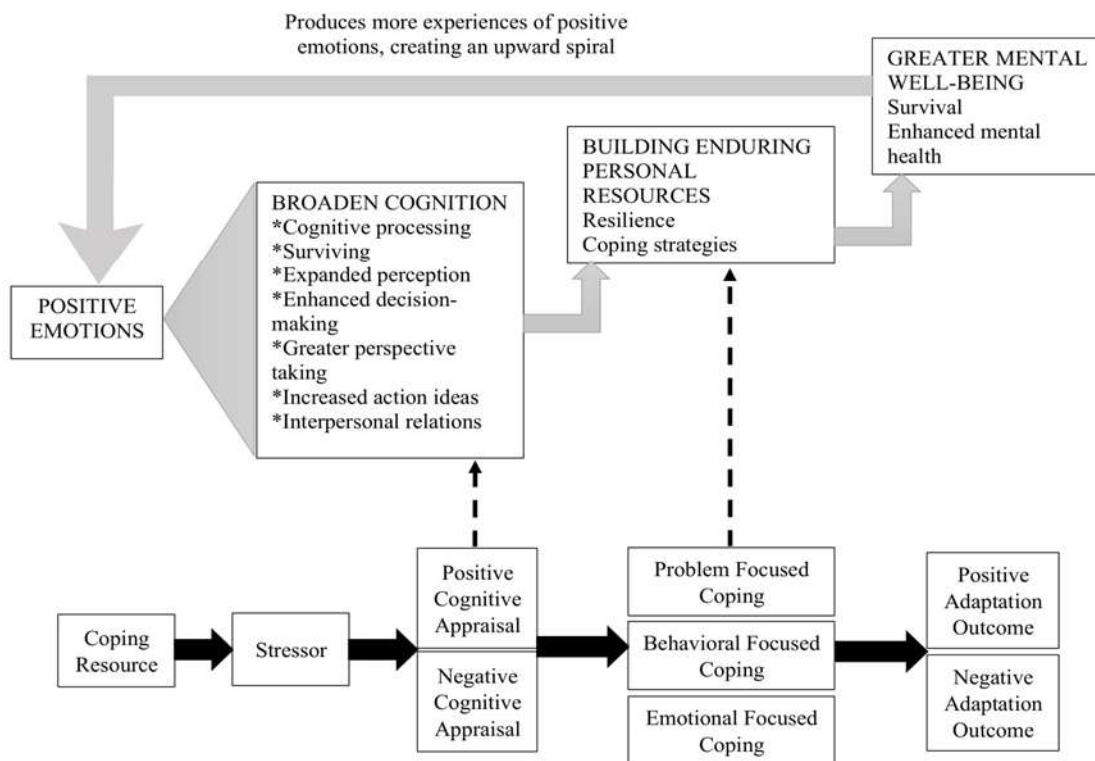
Produces more experiences of positive emotions, creating an upward spiral

GREATER MENTAL WELL-BEING
Survival
Enhanced mental health

BUILDING ENDURING PERSONAL RESOURCES
Resilience
Coping strategies

BROADEN COGNITION
*Cognitive processing
*Surviving
*Expanded perception
*Enhanced decision-making
*Greater perspective taking
*Increased action ideas
*Interpersonal relations

POSITIVE EMOTIONS

Coping Resource

Stressor

Positive Cognitive Appraisal

Negative Cognitive Appraisal

Problem Focused Coping

Behavioral Focused Coping

Emotional Focused Coping

Positive Adaptation Outcome

Negative Adaptation Outcome